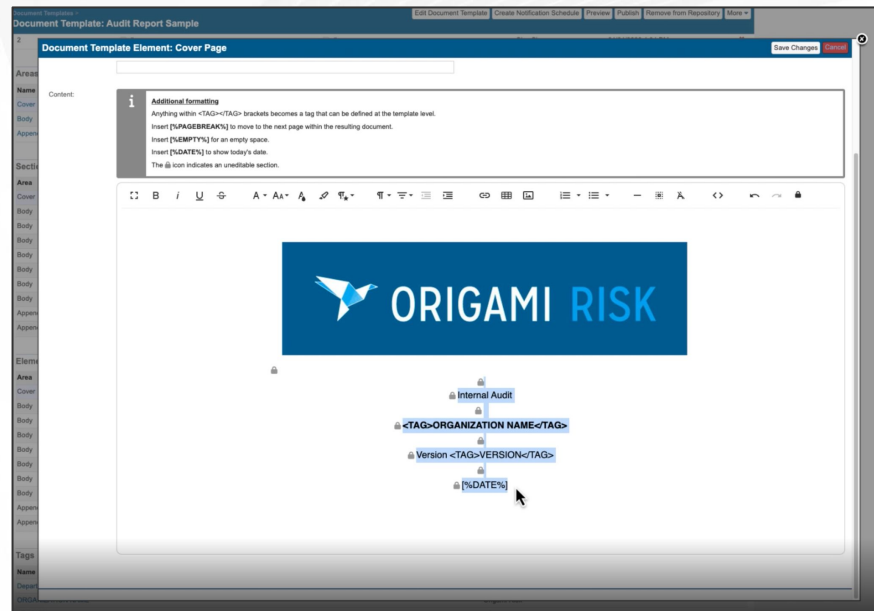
Document Templates ›
Document Template: Audit Report Sample

Edit Document Template | Create Notification Schedule | Preview | Publish | Remove from Repository | More ▾

Areas
Name
Cover
Body
Appen

Secti
Area
Cover
Body
Body
Body
Body
Body
Body
Body
Appen
Appen

Eleme
Area
Cover
Body
Body
Body
Body
Body
Body
Body
Appen
Appen

Tags
Name
Depart
ORGA

Document Template Element: Cover Page

Save Changes | Cancel

Content:

i

Additional formatting

Anything within <TAG></TAG> brackets becomes a tag that can be defined at the template level.

Insert [%PAGEBREAK%] to move to the next page within the resulting document.

Insert [%EMPTY%] for an empty space.

Insert [%DATE%] to show today's date.

The icon indicates an uneditable section.

B i U S A AA

ORIGAMI RISK

Internal Audit

<TAG>ORGANIZATION NAME</TAG>

Version <TAG>VERSION</TAG>

[%DATE%]